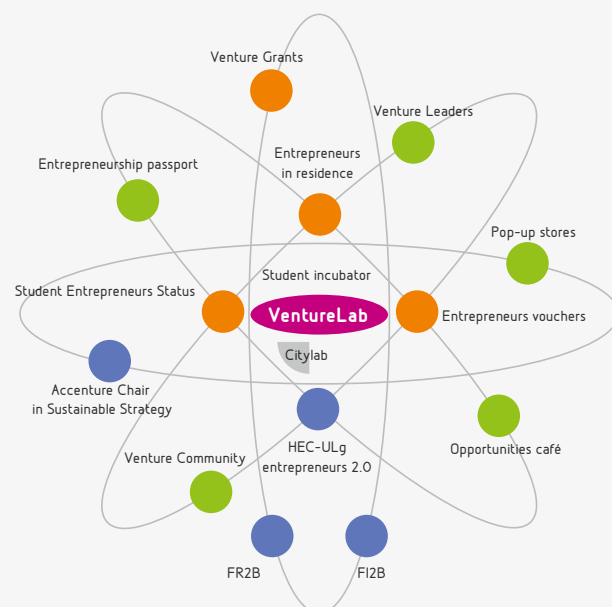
Venture Grants

Venture Leaders

Entrepreneurship passport

Entrepreneurs in residence

Pop-up stores

Student incubator

Student Entrepreneurs Status

VentureLab

Entrepreneurs vouchers

Citylab

Accenture Chair in Sustainable Strategy

HEC-ULg entrepreneurs 2.0

Opportunities café

Venture Community

FR2B

FI2B